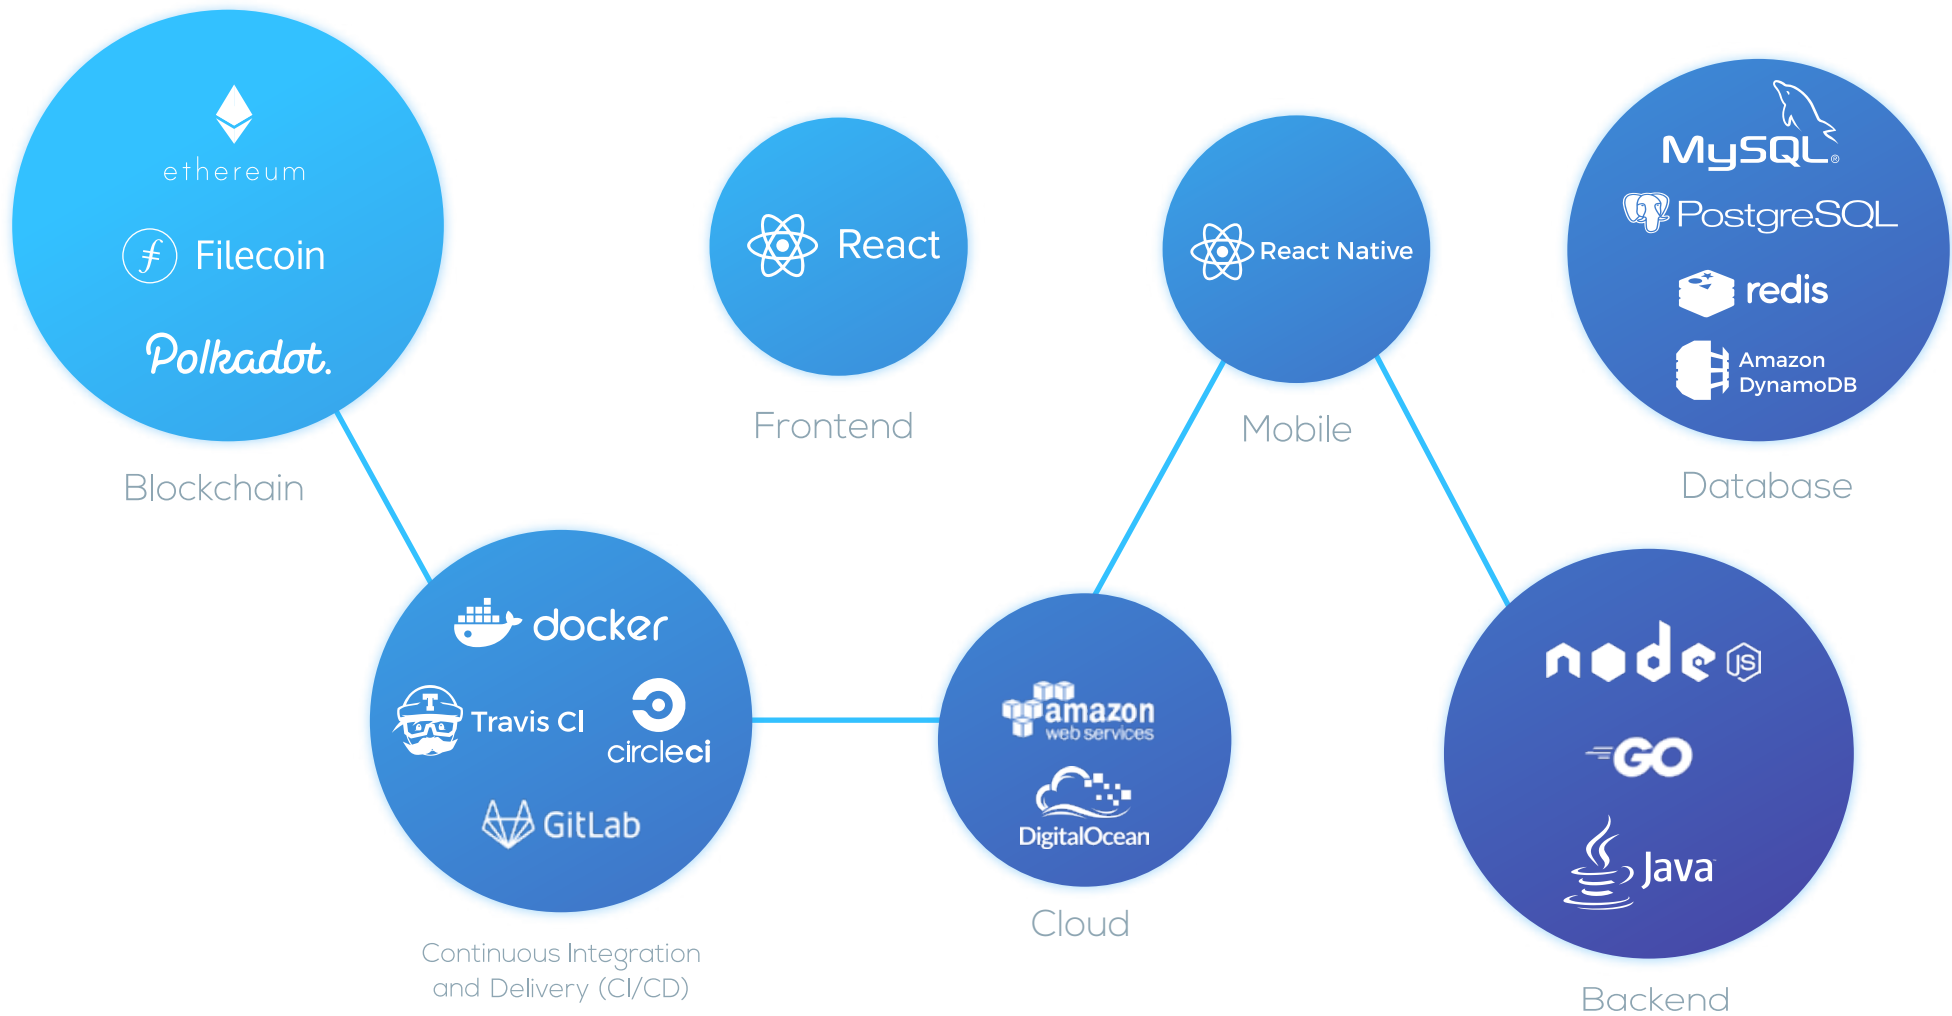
ethereum
Filecoin
Polkadot.

Blockchain

React

Frontend

React Native

Mobile

MySQL
PostgreSQL
redis
Amazon DynamoDB

Database

docker
Travis CI
circleci
GitLab

Continuous Integration and Delivery (CI/CD)

amazon web services
DigitalOcean

Cloud

node JS
GO
Java

Backend